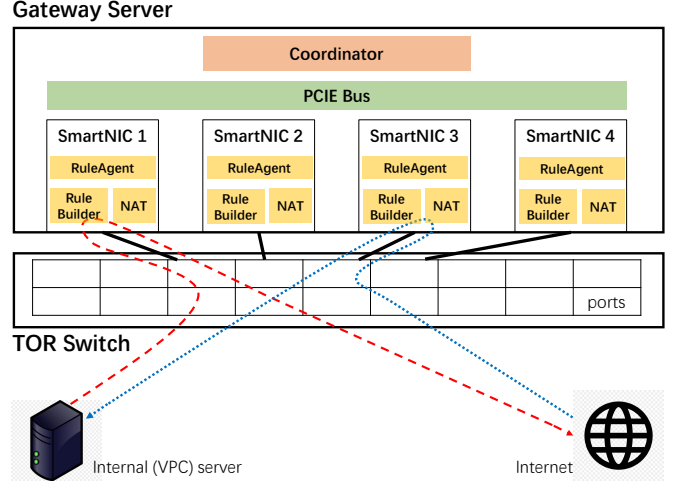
Gateway Server

Coordinator

PCIE Bus

SmartNIC 1
RuleAgent
Rule Builder
NAT

SmartNIC 2
RuleAgent
Rule Builder
NAT

SmartNIC 3
RuleAgent
Rule Builder
NAT

SmartNIC 4
RuleAgent
Rule Builder
NAT

ports

TOR Switch

Internal (VPC) server

Internet